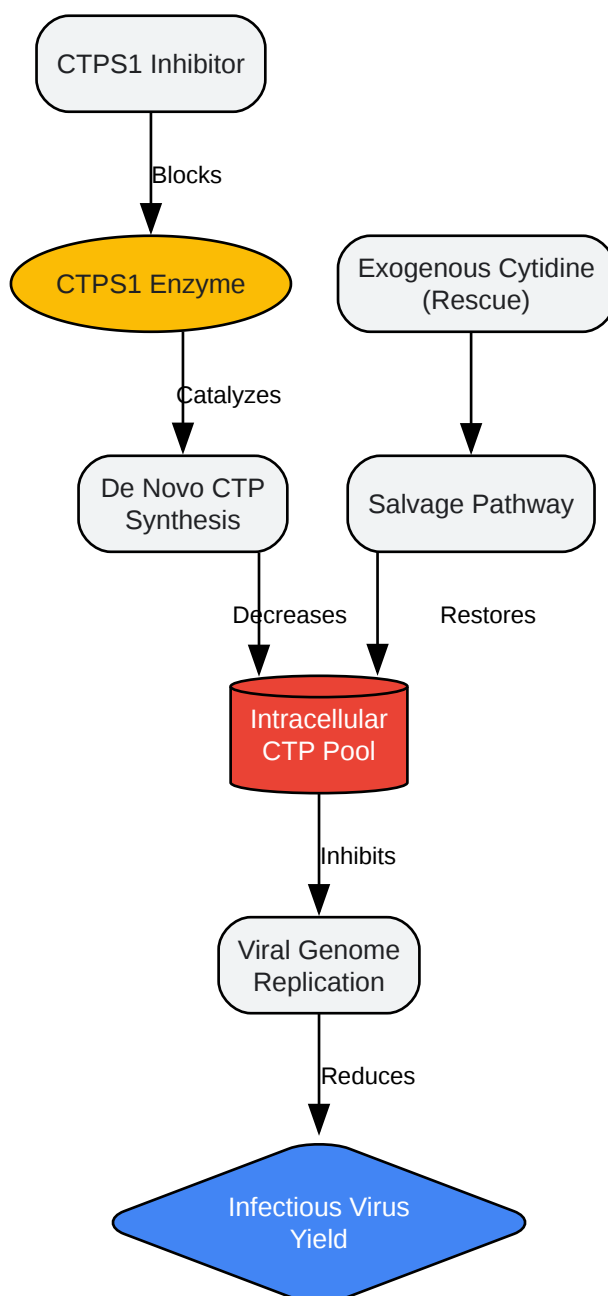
CTPS1 Inhibitor

Blocks

CTPS1 Enzyme

Exogenous Cytidine (Rescue)

Catalyzes

De Novo CTP Synthesis

Salvage Pathway

Decreases

Restores

Intracellular CTP Pool

Inhibits

Viral Genome Replication

Reduces

Infectious Virus Yield